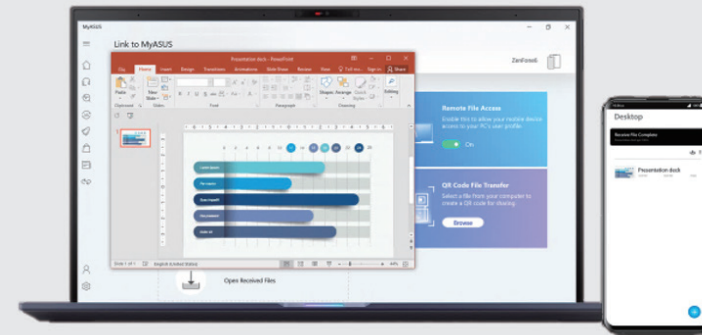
MyASUS

Link to MyASUS

ZenFone6

Presentation.dpsk - PowerPoint

File Home Insert Design Transitions Animations Slide Show Review View Tell me Sign in Share

Paste Clipboard New Slide Slides Font Paragraph Shapes Arrange Quick Styles Drawing Editing

Remote File Access

Enable this to allow your mobile device access to your PC's user profile

On

QR Code File Transfer

Select a file from your computer to create a QR code for sharing

Browse

Open Received Files

Desktop

Receive File Complete

Presentation.dpsk